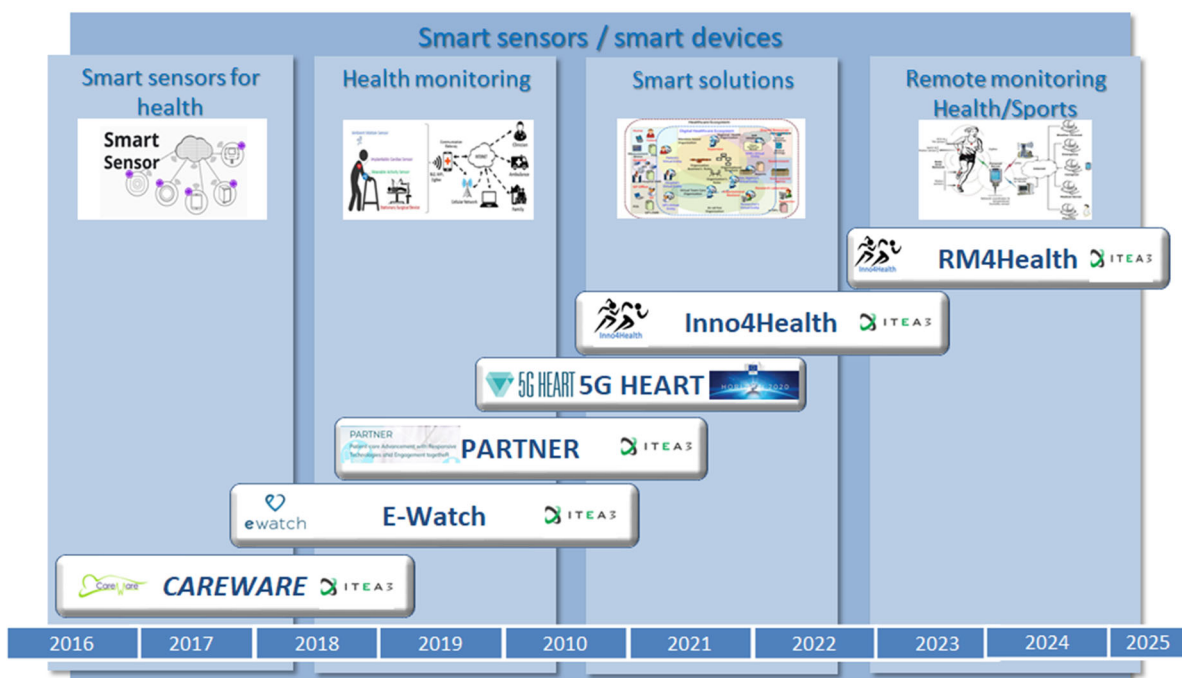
Smart sensors / smart devices

Smart sensors for health

Smart Sensor

Health monitoring

Smart solutions

Remote monitoring Health/Sports

Inno4Health RM4Health ITEA3

Inno4Health Inno4Health ITEA3

5G HEART 5G HEART HORIZON 2020

PARTNER Patient-care Advancement with Responsive Technologies and Engagement togetheR PARTNER ITEA3

ewatch E-Watch ITEA3

CareWare CAREWARE ITEA3

| 2016 | 2017 | 2018 | 2019 | 2010 | 2021 | 2022 | 2023 | 2024 | 2025 |
|---|---|---|---|---|---|---|---|---|---|